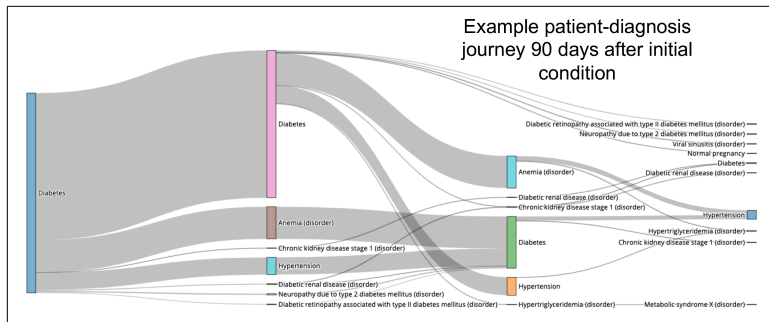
Example patient-diagnosis journey 90 days after initial condition

Diabetes

Diabetes

Anemia (disorder)

Chronic kidney disease stage 1 (disorder)

Hypertension

Diabetic renal disease (disorder)

Neuropathy due to type 2 diabetes mellitus (disorder)

Diabetic retinopathy associated with type II diabetes mellitus (disorder)

Anemia (disorder)

Diabetic renal disease (disorder)

Chronic kidney disease stage 1 (disorder)

Diabetes

Hypertension

Hypertriglyceridemia (disorder)

Diabetic retinopathy associated with type II diabetes mellitus (disorder)

Neuropathy due to type 2 diabetes mellitus (disorder)

Viral sinusitis (disorder)

Normal pregnancy

Diabetes

Diabetic renal disease (disorder)

Hypertension

Hypertriglyceridemia (disorder)

Chronic kidney disease stage 1 (disorder)

Metabolic syndrome X (disorder)